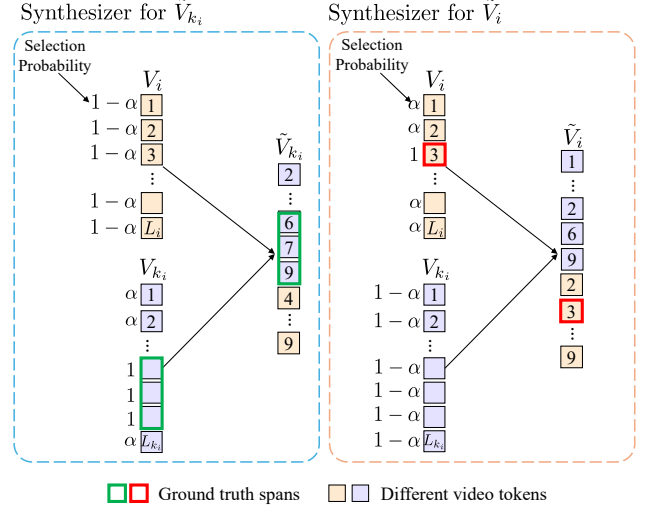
Synthesizer for $\tilde{V}_{k_i}$

Selection Probability

$V_i$

$1-\alpha$ 1
$1-\alpha$ 2
$1-\alpha$ 3
⋮
$1-\alpha$
$1-\alpha$ $L_i$

$V_{k_i}$

$\alpha$ 1
$\alpha$ 2
⋮
1
1
1
$\alpha$ $L_{k_i}$

$\tilde{V}_{k_i}$

2
⋮
6
7
9
4
⋮
9

Synthesizer for $\tilde{V}_i$

Selection Probability

$V_i$

$\alpha$ 1
$\alpha$ 2
1 3
⋮
$\alpha$
$\alpha$ $L_i$

$V_{k_i}$

$1-\alpha$ 1
$1-\alpha$ 2
⋮
$1-\alpha$
$1-\alpha$
$1-\alpha$
$1-\alpha$ $L_{k_i}$

$\tilde{V}_i$

1
⋮
2
6
9
2
3
⋮
9

Ground truth spans

Different video tokens